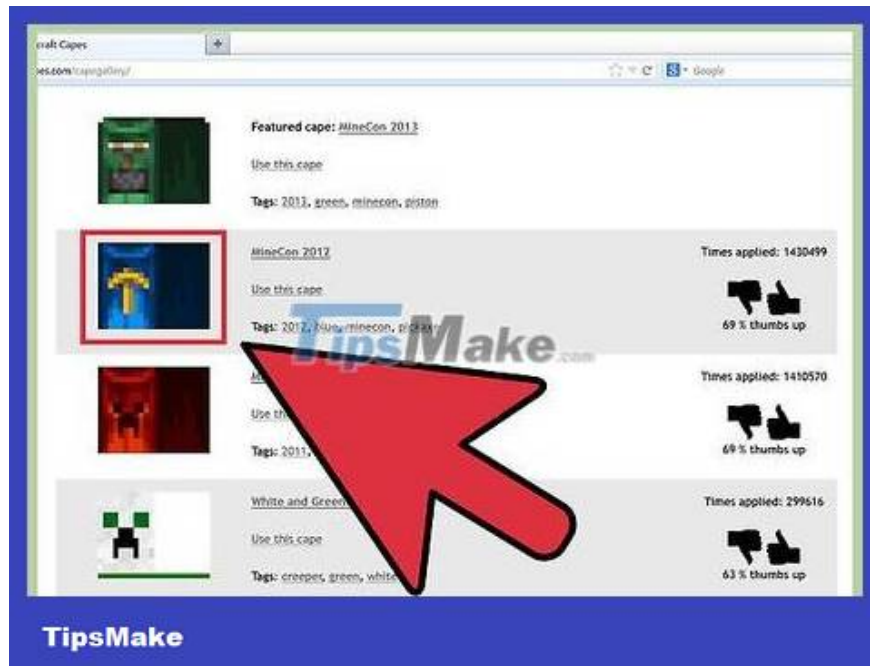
craft Capes

pes.com/capegallery/

Google

Featured cape: MineCon 2013

Use this cape

Tags: 2013, green, minecon, piston

MineCon 2012

Use this cape

Tags: 2012, blue, minecon, pickaxe

Times applied: 1430499

69 % thumbs up

TipsMake.com

M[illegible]

Use th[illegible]

Tags: 2011, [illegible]

Times applied: 1410570

69 % thumbs up

White and Green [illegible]

Use this cape

Tags: creeper, green, white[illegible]

Times applied: 299616

63 % thumbs up

TipsMake